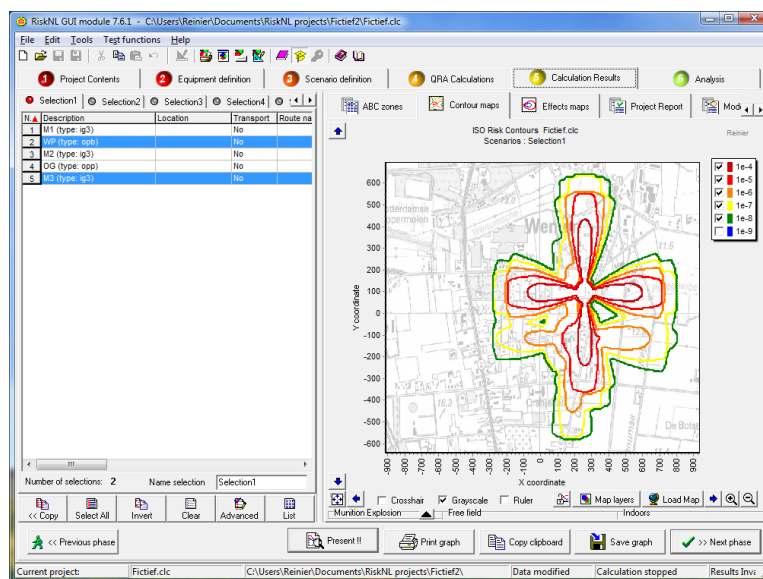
RiskNL GUI module 7.6.1 - C:\Users\Reinier\Documents\RiskNL projects\Fictief2\Fictief.clc

File Edit Tools Test functions Help

1 Project Contents 2 Equipment definition 3 Scenario definition 4 QRA Calculations 5 Calculation Results 6 Analysis

Selection1 Selection2 Selection3 Selection4

| N. | Description | Location | Transport | Route na |
|---|---|---|---|---|
| 1 | M1 (type: ig3) | | No | |
| 2 | WP (type: opb) | | No | |
| 3 | M2 (type: ig3) | | No | |
| 4 | OG (type: opp) | | No | |
| 5 | M3 (type: ig3) | | No | |

Number of selections: 2 Name selection Selection1

<< Copy Select All Invert Clear Advanced List

ABC zones Contour maps Effects maps Project Report Mod

ISO Risk Contours Fictief.clc
Scenarios : Selection1

Reinier

1e-4
1e-5
1e-6
1e-7
1e-8
1e-9

Y coordinate

600 500 400 300 200 100 0 -100 -200 -300 -400 -500 -600

-900 -800 -700 -600 -500 -400 -300 -200 -100 0 100 200 300 400 500 600 700 800 900

X coordinate

Crosshair Grayscale Ruler Map layers Load Map

Munition Explosion Free field Indoors

<< Previous phase Present !! Print graph Copy clipboard Save graph >> Next phase

Current project: Fictief.clc C:\Users\Reinier\Documents\RiskNL projects\Fictief2\ Data modified Calculation stopped Results Inva